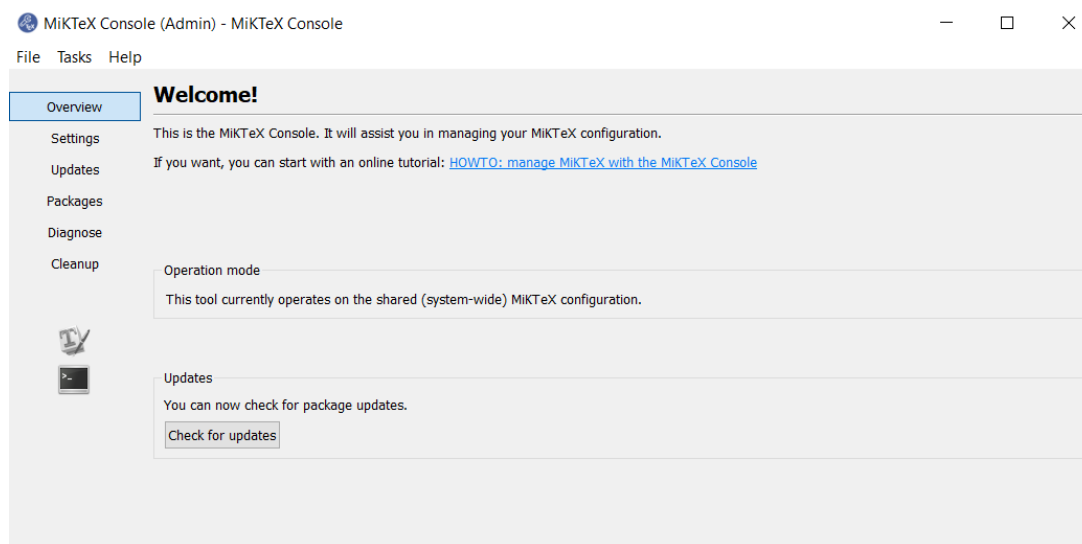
MiKTeX Console (Admin) - MiKTeX Console

File Tasks Help

Overview
Settings
Updates
Packages
Diagnose
Cleanup

Welcome!

This is the MiKTeX Console. It will assist you in managing your MiKTeX configuration.

If you want, you can start with an online tutorial: HOWTO: manage MiKTeX with the MiKTeX Console

Operation mode

This tool currently operates on the shared (system-wide) MiKTeX configuration.

Updates

You can now check for package updates.

Check for updates